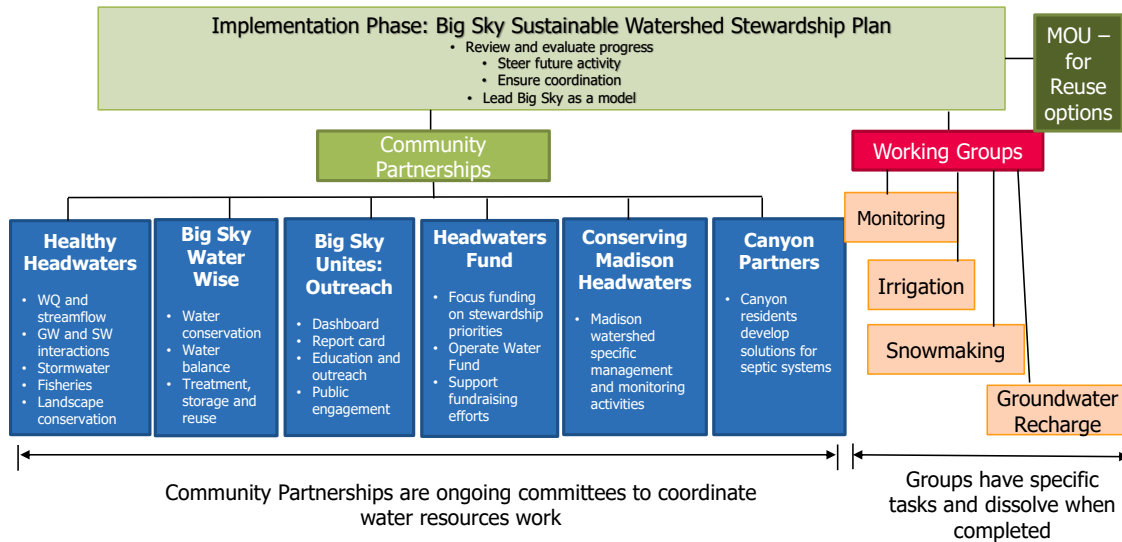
Implementation Phase: Big Sky Sustainable Watershed Stewardship Plan
• Review and evaluate progress
• Steer future activity
• Ensure coordination
• Lead Big Sky as a model

MOU – for Reuse options

Community Partnerships

Working Groups

Healthy Headwaters
• WQ and streamflow
• GW and SW interactions
• Stormwater
• Fisheries
• Landscape conservation

Big Sky Water Wise
• Water conservation
• Water balance
• Treatment, storage and reuse

Big Sky Unites: Outreach
• Dashboard
• Report card
• Education and outreach
• Public engagement

Headwaters Fund
• Focus funding on stewardship priorities
• Operate Water Fund
• Support fundraising efforts

Conserving Madison Headwaters
• Madison watershed specific management and monitoring activities

Canyon Partners
• Canyon residents develop solutions for septic systems

Monitoring

Irrigation

Snowmaking

Groundwater Recharge

Community Partnerships are ongoing committees to coordinate water resources work

Groups have specific tasks and dissolve when completed